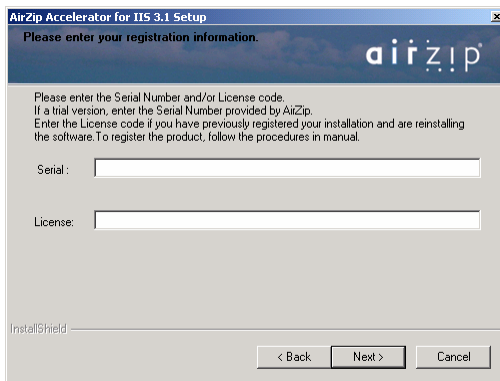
AirZip Accelerator for IIS 3.1 Setup

Please enter your registration information.

airzip

Please enter the Serial Number and/or License code.
If a trial version, enter the Serial Number provided by AirZip.
Enter the License code if you have previously registered your installation and are reinstalling the software.To register the product, follow the procedures in manual.

Serial :

License:

InstallShield

< Back

Next >

Cancel